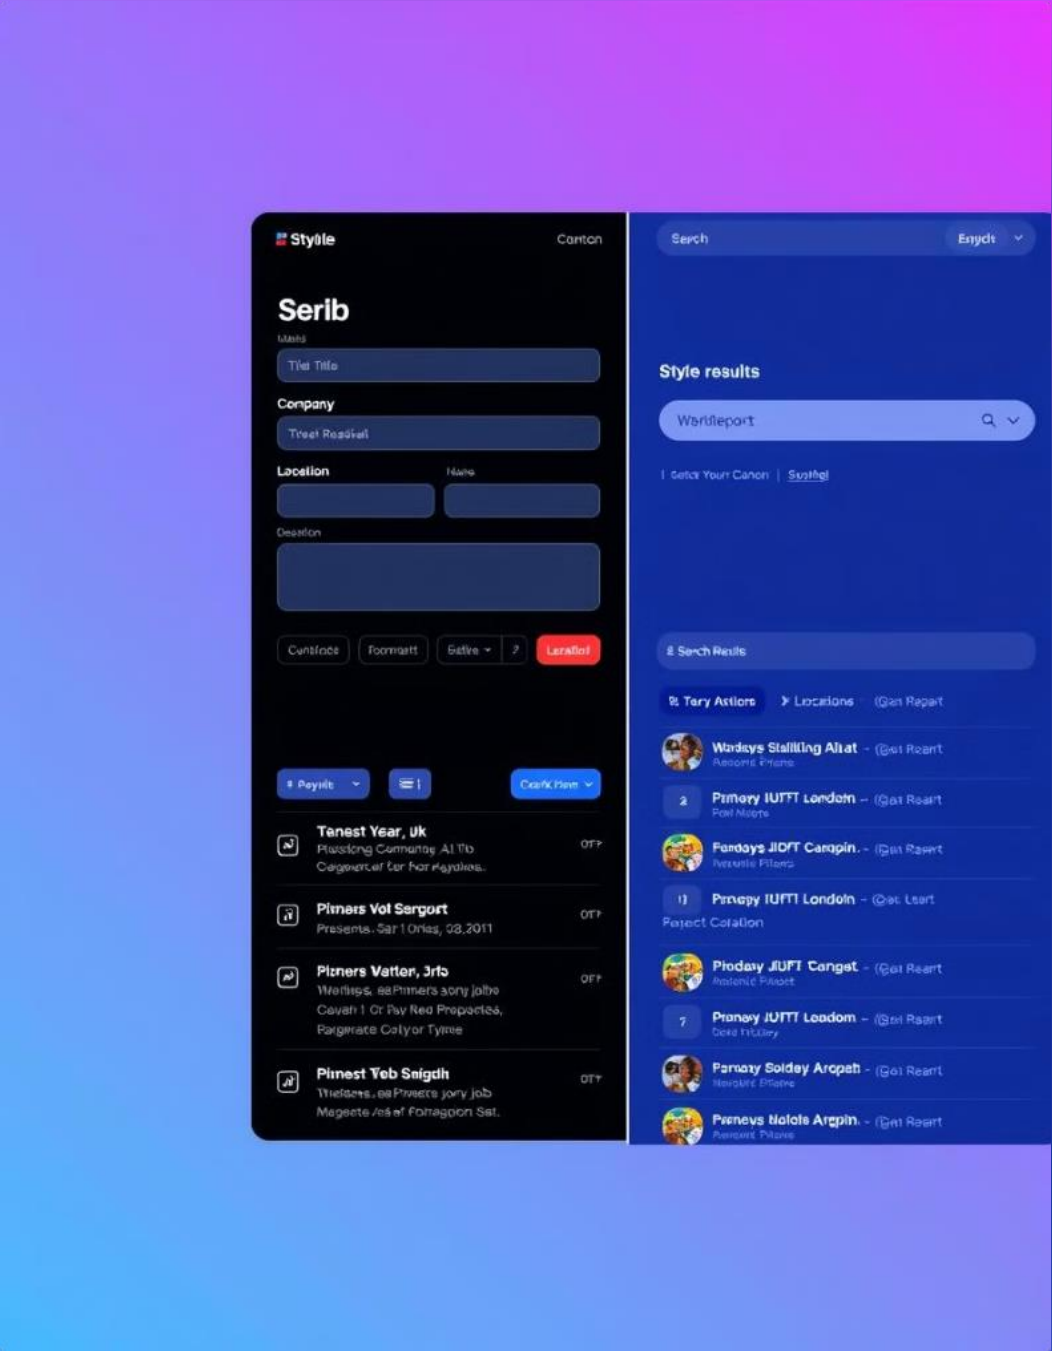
Stylle

Canton

Serib

Mails

Tlet Title

Company

Treet Readiell

Location

Name

Deation

Cuntloce

Formatt

Belie

?

Lerallel

Peyrilt

Caark Hem

Tenest Year, Uk
Plaisiong Comanay Al Tlo Cargeer af for For Hayalea.

OT?

Pimers Vol Sargort
Presems. Sar 1 Orlas, 03,2011

OT?

Pinners Vatter, 3rfo
Werlisgs, eePimers sorg jolbe Cavah I Or Pay Red Propecties, Fargerate Calyor Tyme

OT?

Pimest Yeb Snigdh
Thetsers, eePiwers jory job Magecte /es af Famagoon Sat.

OT?

Serch

Engch

Style results

Worlleport

Getcr Your Canon | Sustlel

Serch Reults

Tary Actions

Locaions

Gan Repat

Wadeys Stalling Alat - Gat Reart
Reaone Prane

2

Pimery IUFT Lendon - Gat Reart
Fall Meets

Fordoys JIDFT Carapin. - Gat Reart
Recetle Pilens

Pmeepy IUFTI Londoln - Gat Lsart

Feiect Catalion

Piodey JUFT Cangst - Gat Reart
Relenic Plaset

7

Pmnery JUFTT Leadom - Gat Reart
Ocnd Ht.Dey

Pamay Soldey Arcpeh - Gat Reart
Newile Ptorre

Preneys Holols Argpin. - Gat Reart
Remeni Pitone